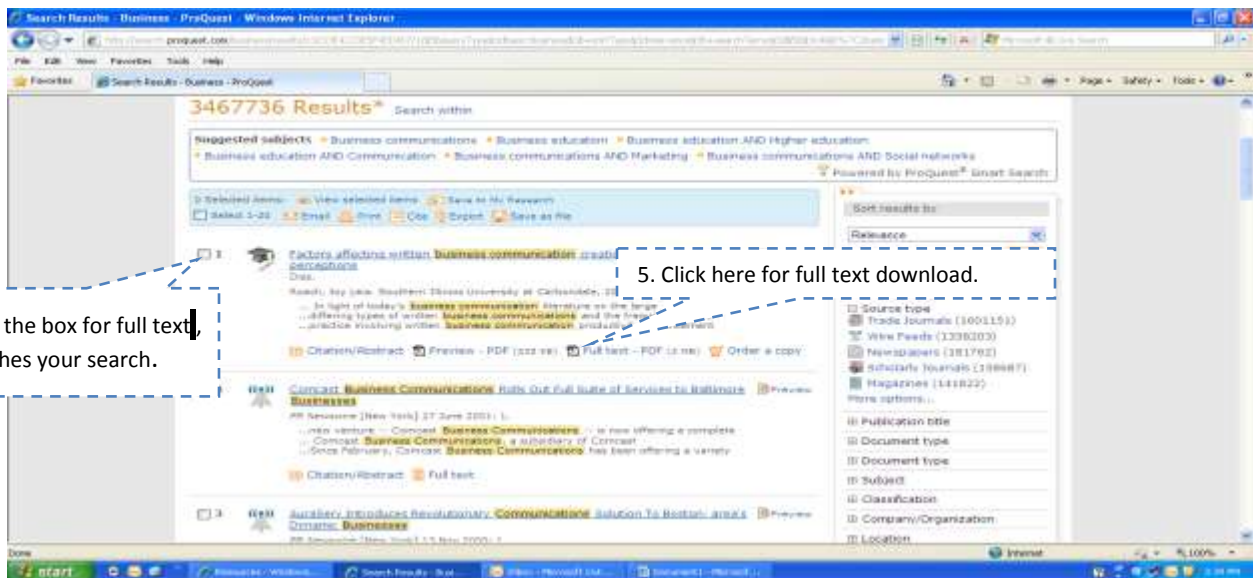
Search Results - Business - ProQuest - Windows Internet Explorer

File Edit View Favorites Tools Help

Favorites | Search Results - Business - ProQuest

Page • Safety • Tools •

3467736 Results* Search within

Suggested subjects • Business communications • Business education • Business education AND Higher education • Business education AND Communication • Business communications AND Marketing • Business communications AND Social networks

Powered by ProQuest® Smart Search

0 Selected items: View selected items | Save to My Research
Select 1-20 | Email | Print | Cite | Export | Save as file

Sort results by:
Relevance

1 Factors affecting written business communication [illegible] perceptions
Diss.
Roach, Joy Jane. Southern Illinois University at Carbondale, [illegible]
...In light of today's business communication literature on the large ...
...differing types of written business communications and the fre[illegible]
...practice involving written business communication produc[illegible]

Citation/Abstract | Preview - PDF (222 KB) | Full text - PDF (2 MB) | Order a copy

5. Click here for full text download.

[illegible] the box for full text, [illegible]hes your search.

Source type
Trade Journals (1601151)
Wire Feeds (1338203)
Newspapers (181782)
Scholarly Journals (158687)
Magazines (141822)
More options...

2 Comcast Business Communications Rolls Out Full Suite of Services to Baltimore Businesses
PR Newswire [New York] 27 June 2001: 1.
...new venture -- Comcast Business Communications -- is now offering a complete
...Comcast Business Communications, a subsidiary of Comcast
...Since February, Comcast Business Communications has been offering a variety

Citation/Abstract | Full text

3 Auxiliary Introduces Revolutionary Communications Solution To Boston area's Dynamic Businesses
PR Newswire [New York] 13 Nov 2000: 1.

Publication title
Document type
Document type
Subject
Classification
Company/Organization
Location

Done | Internet | 100%

start